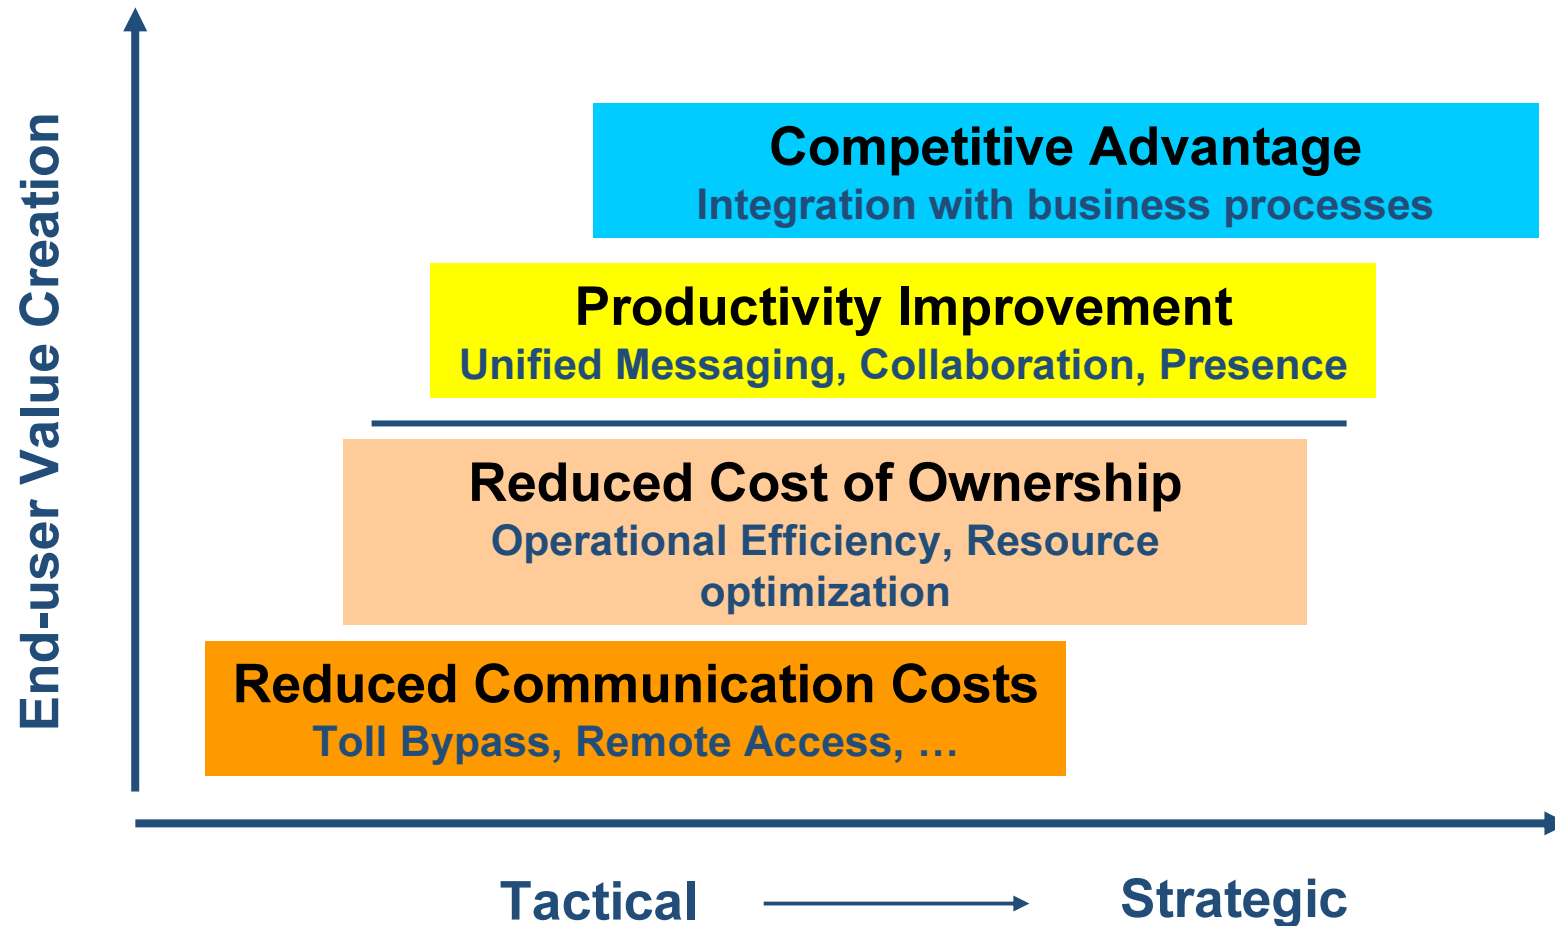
End-user Value Creation

Competitive Advantage
Integration with business processes

Productivity Improvement
Unified Messaging, Collaboration, Presence

Reduced Cost of Ownership
Operational Efficiency, Resource optimization

Reduced Communication Costs
Toll Bypass, Remote Access, …

Tactical Strategic